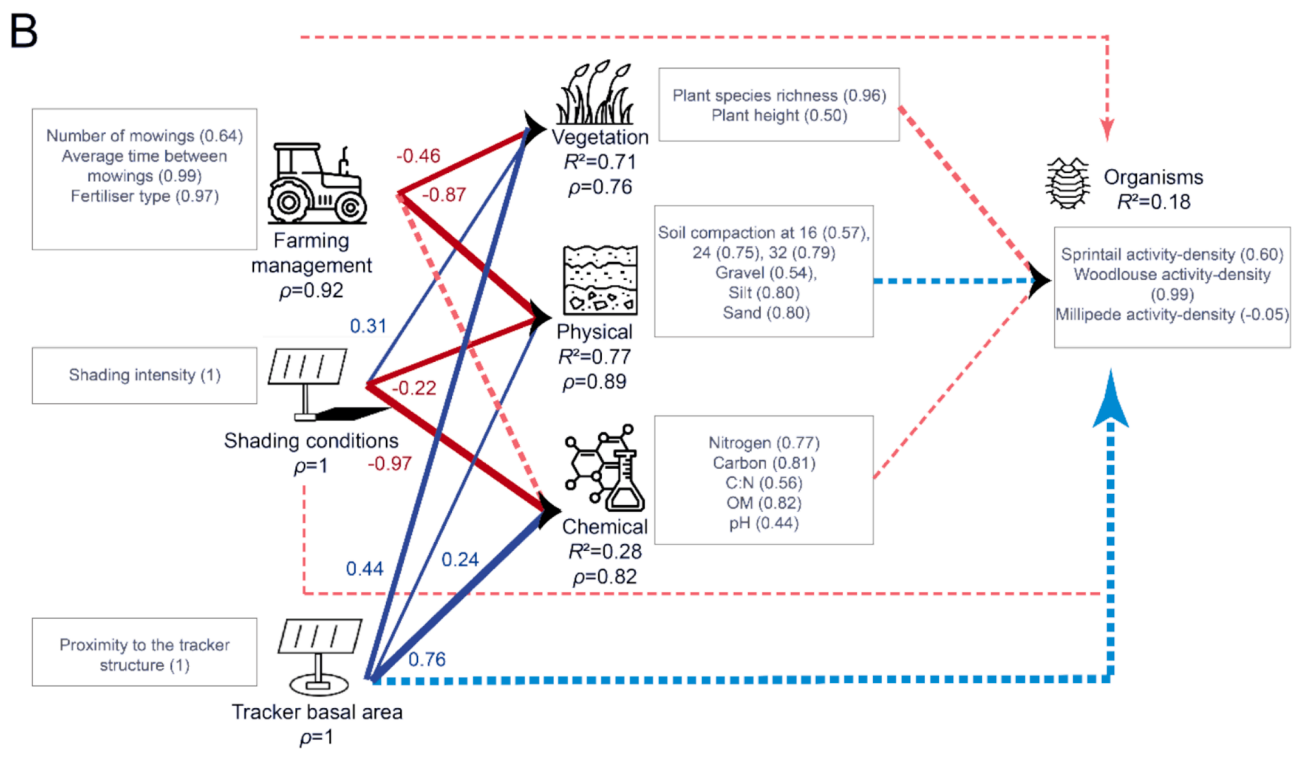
B

Number of mowings (0.64)
Average time between mowings (0.99)
Fertiliser type (0.97)

Farming management
$\rho$=0.92

-0.46
-0.87

Vegetation
$R^2$=0.71
$\rho$=0.76

Plant species richness (0.96)
Plant height (0.50)

Organisms
$R^2$=0.18

Soil compaction at 16 (0.57), 24 (0.75), 32 (0.79)
Gravel (0.54),
Silt (0.80)
Sand (0.80)

Physical
$R^2$=0.77
$\rho$=0.89

Sprintail activity-density (0.60)
Woodlouse activity-density (0.99)
Millipede activity-density (-0.05)

0.31

Shading intensity (1)

-0.22

Shading conditions
$\rho$=1

-0.97

Nitrogen (0.77)
Carbon (0.81)
C:N (0.56)
OM (0.82)
pH (0.44)

Chemical
$R^2$=0.28
$\rho$=0.82

0.44
0.24

Proximity to the tracker structure (1)

0.76

Tracker basal area
$\rho$=1